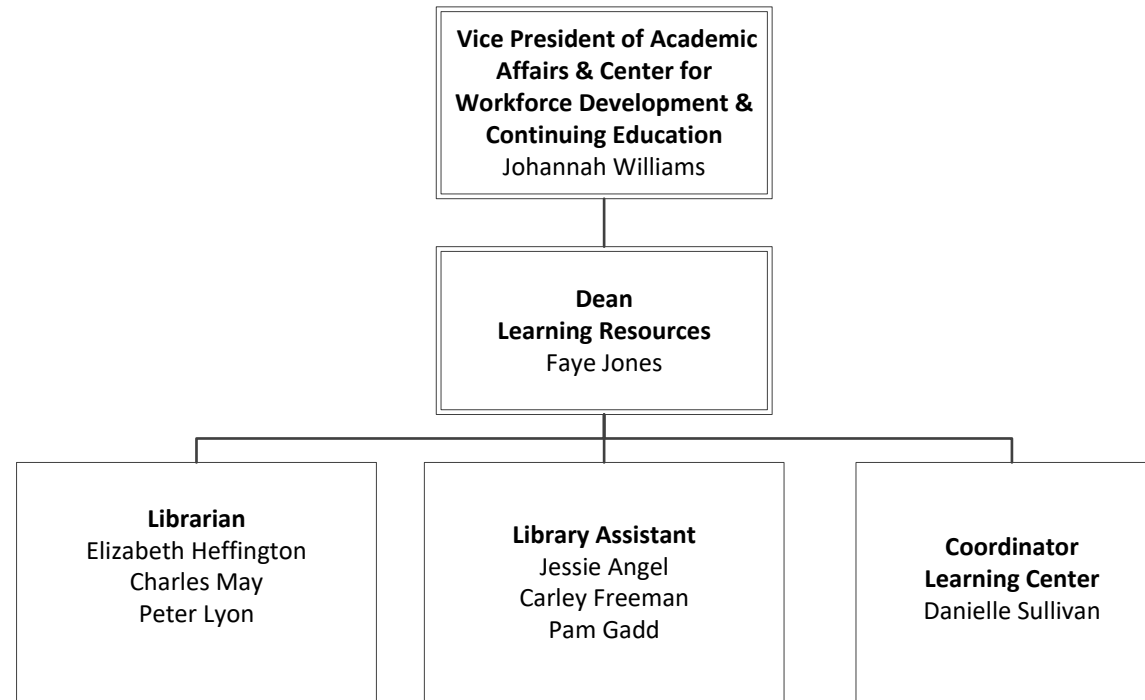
Vice President of Academic Affairs & Center for Workforce Development & Continuing Education
Johannah Williams

Dean
Learning Resources
Faye Jones

Librarian
Elizabeth Heffington
Charles May
Peter Lyon

Library Assistant
Jessie Angel
Carley Freeman
Pam Gadd

Coordinator
Learning Center
Danielle Sullivan